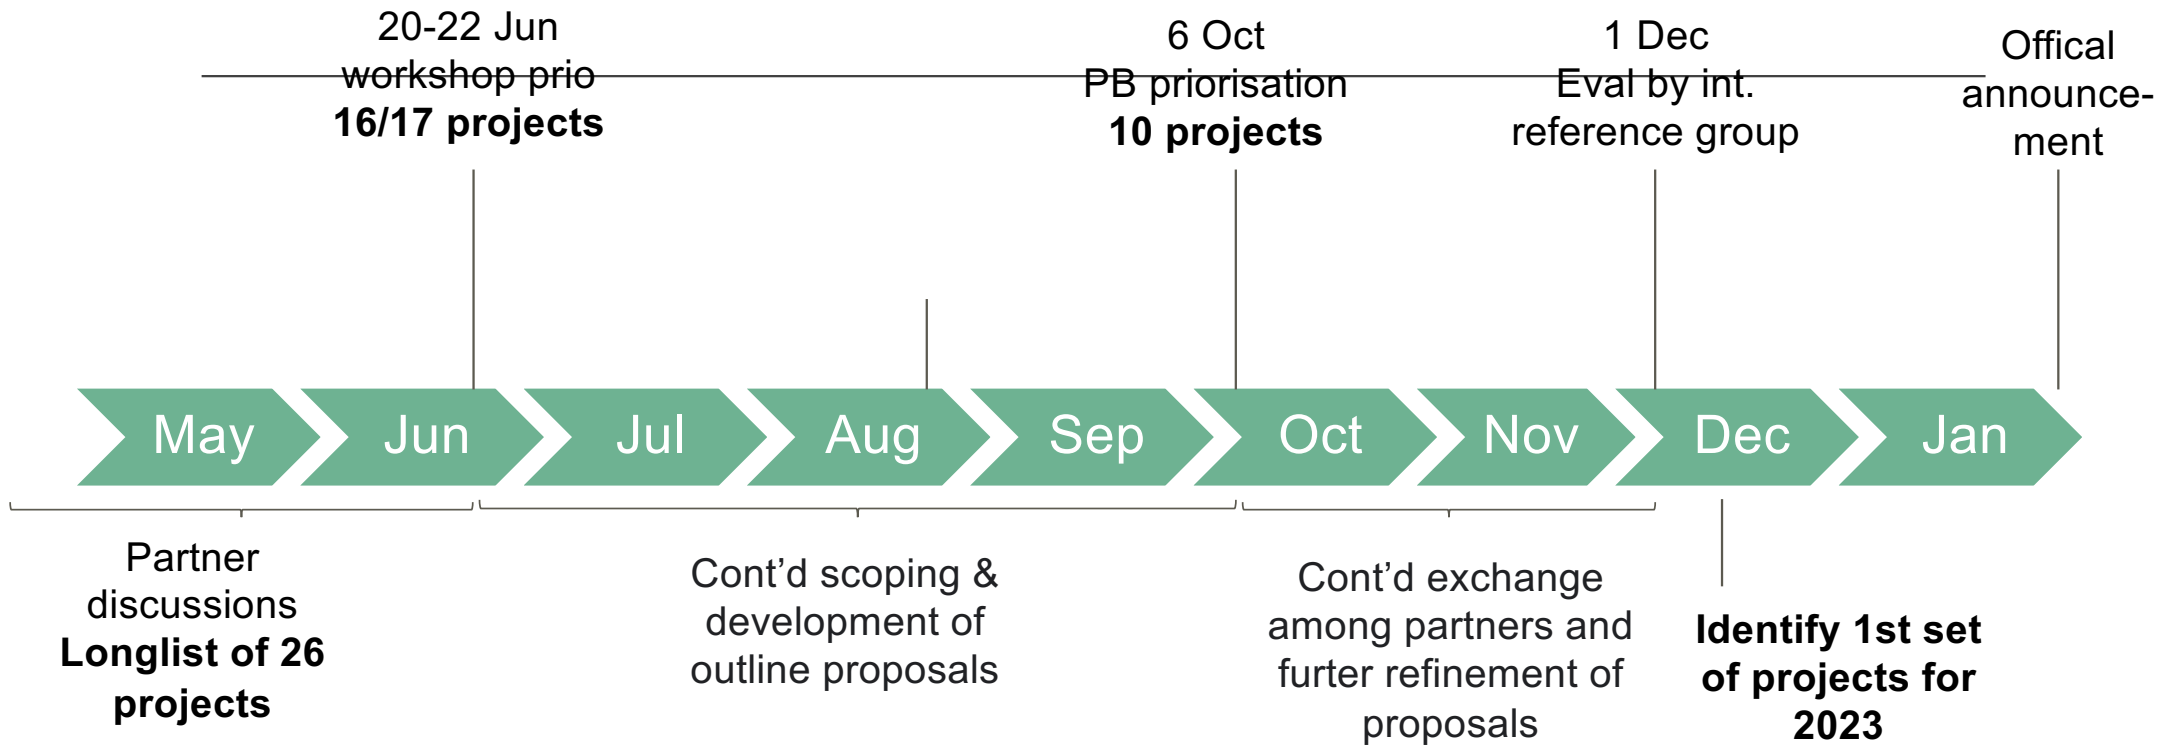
20-22 Jun
workshop prio
**16/17 projects**

6 Oct
PB priorisation
**10 projects**

1 Dec
Eval by int.
reference group

Offical announcement

May Jun Jul Aug Sep Oct Nov Dec Jan

Partner discussions
**Longlist of 26 projects**

Cont'd scoping & development of outline proposals

Cont'd exchange among partners and furter refinement of proposals

**Identify 1st set of projects for 2023**